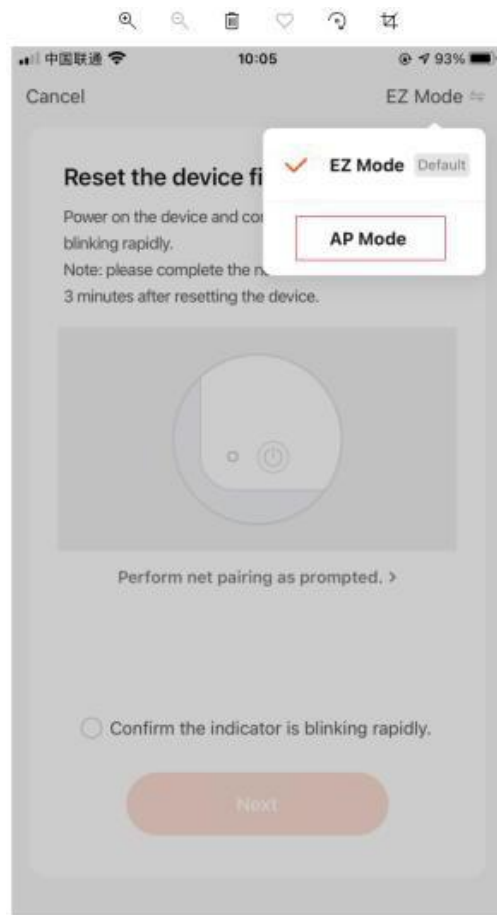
中国联通 10:05 93%

Cancel

EZ Mode

EZ Mode Default

AP Mode

Reset the device fi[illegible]

Power on the device and co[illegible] blinking rapidly.

Note: please complete the n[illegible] 3 minutes after resetting the device.

Perform net pairing as prompted. >

Confirm the indicator is blinking rapidly.

Next